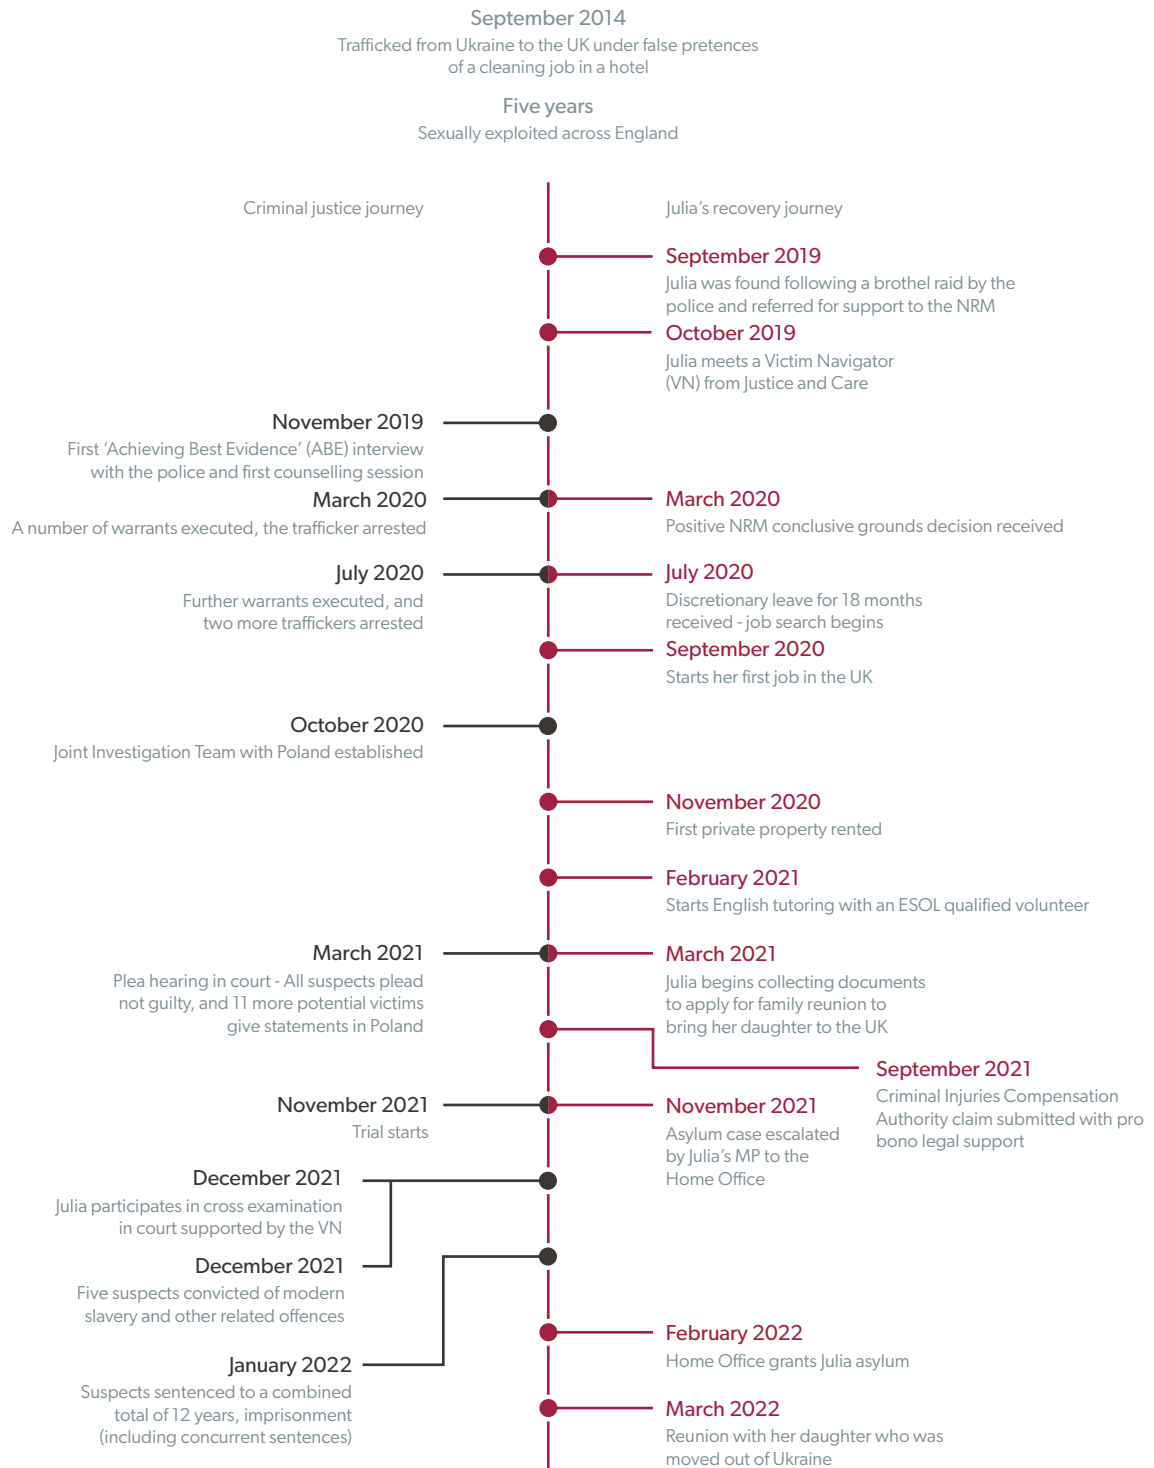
September 2014
Trafficked from Ukraine to the UK under false pretences of a cleaning job in a hotel

Five years
Sexually exploited across England

Criminal justice journey

Julia's recovery journey

September 2019
Julia was found following a brothel raid by the police and referred for support to the NRM

October 2019
Julia meets a Victim Navigator (VN) from Justice and Care

November 2019
First 'Achieving Best Evidence' (ABE) interview with the police and first counselling session

March 2020
A number of warrants executed, the trafficker arrested

March 2020
Positive NRM conclusive grounds decision received

July 2020
Further warrants executed, and two more traffickers arrested

July 2020
Discretionary leave for 18 months received - job search begins

September 2020
Starts her first job in the UK

October 2020
Joint Investigation Team with Poland established

November 2020
First private property rented

February 2021
Starts English tutoring with an ESOL qualified volunteer

March 2021
Plea hearing in court - All suspects plead not guilty, and 11 more potential victims give statements in Poland

March 2021
Julia begins collecting documents to apply for family reunion to bring her daughter to the UK

September 2021
Criminal Injuries Compensation Authority claim submitted with pro bono legal support

November 2021
Trial starts

November 2021
Asylum case escalated by Julia's MP to the Home Office

December 2021
Julia participates in cross examination in court supported by the VN

December 2021
Five suspects convicted of modern slavery and other related offences

February 2022
Home Office grants Julia asylum

January 2022
Suspects sentenced to a combined total of 12 years, imprisonment (including concurrent sentences)

March 2022
Reunion with her daughter who was moved out of Ukraine